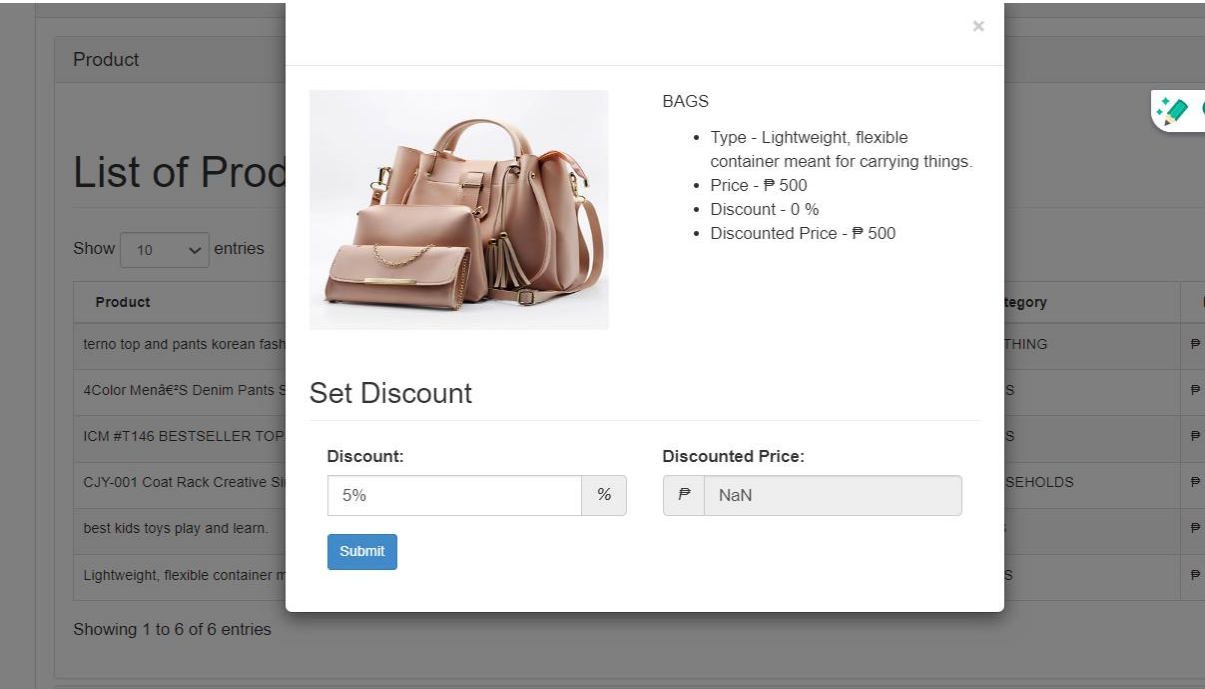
Product

List of Prod

Show 10 entries

| Product | tegory | |
|---|---|---|
| terno top and pants korean fash | THING | ₱ |
| 4Color Menâ€²S Denim Pants S | S | ₱ |
| ICM #T146 BESTSELLER TOP | S | ₱ |
| CJY-001 Coat Rack Creative Si | SEHOLDS | ₱ |
| best kids toys play and learn. | | ₱ |
| Lightweight, flexible container m | S | ₱ |

Showing 1 to 6 of 6 entries

×

BAGS

- Type - Lightweight, flexible container meant for carrying things.
- Price - ₱ 500
- Discount - 0 %
- Discounted Price - ₱ 500

Set Discount

Discount:
5% %

Discounted Price:
₱ NaN

Submit